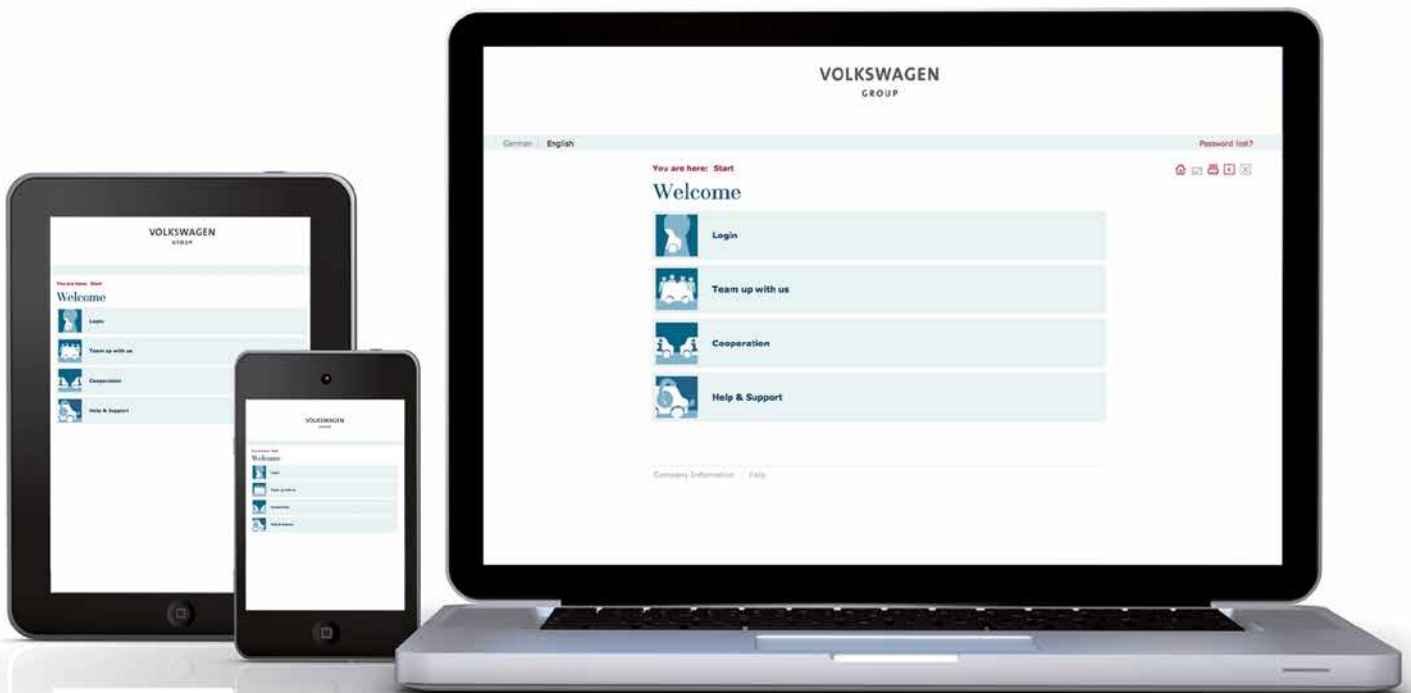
VOLKSWAGEN
GROUP

German | English

Password lost?

You are here: Start

Welcome

Login

Team up with us

Cooperation

Help & Support

Company Information | Help

VOLKSWAGEN
GROUP

You are here: Start

Welcome

Login

Team up with us

Cooperation

Help & Support

VOLKSWAGEN
GROUP

You are here: Start

Welcome

Login

Team up with us

Cooperation

Help & Support